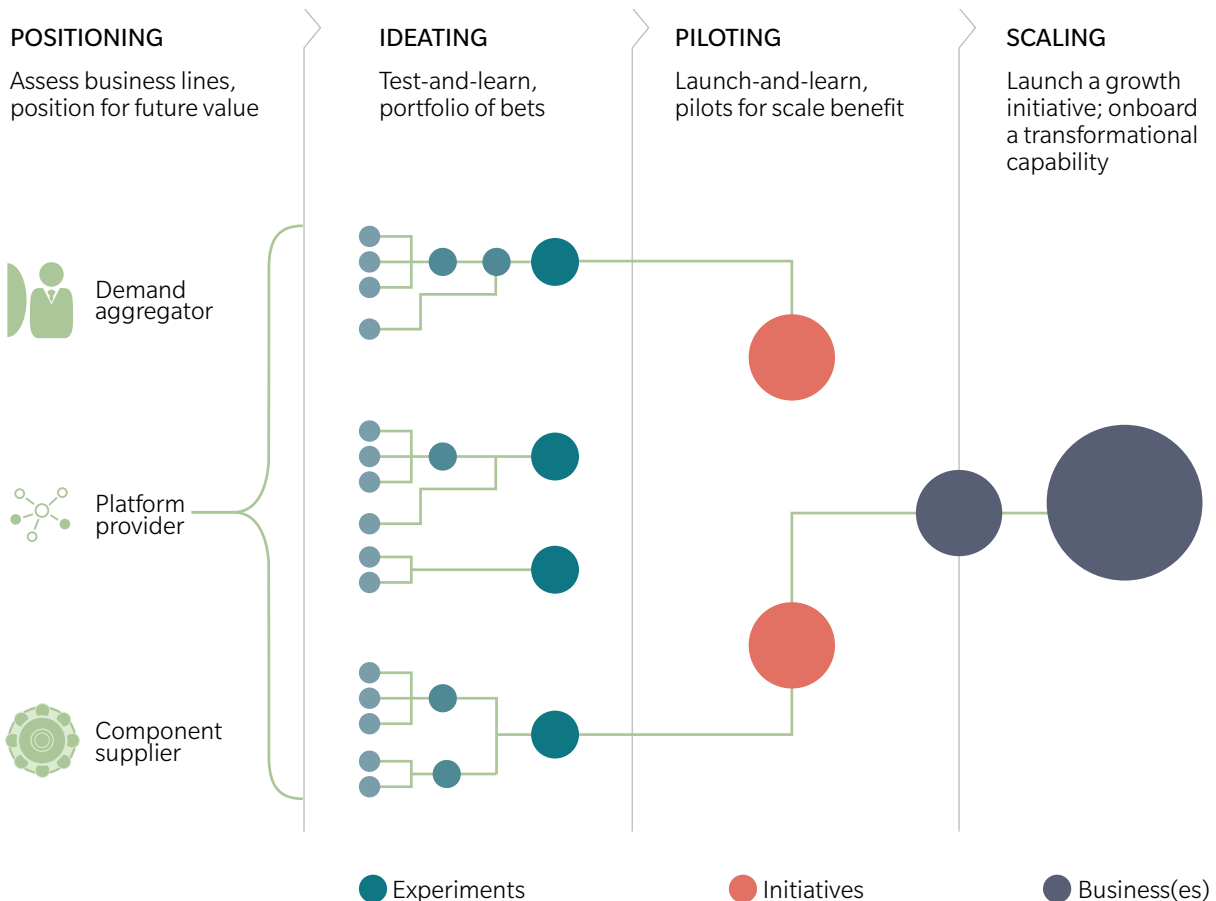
POSITIONING

Assess business lines, position for future value

IDEATING

Test-and-learn, portfolio of bets

PILOTING

Launch-and-learn, pilots for scale benefit

SCALING

Launch a growth initiative; onboard a transformational capability

Demand aggregator

Platform provider

Component supplier

Experiments

Initiatives

Business(es)